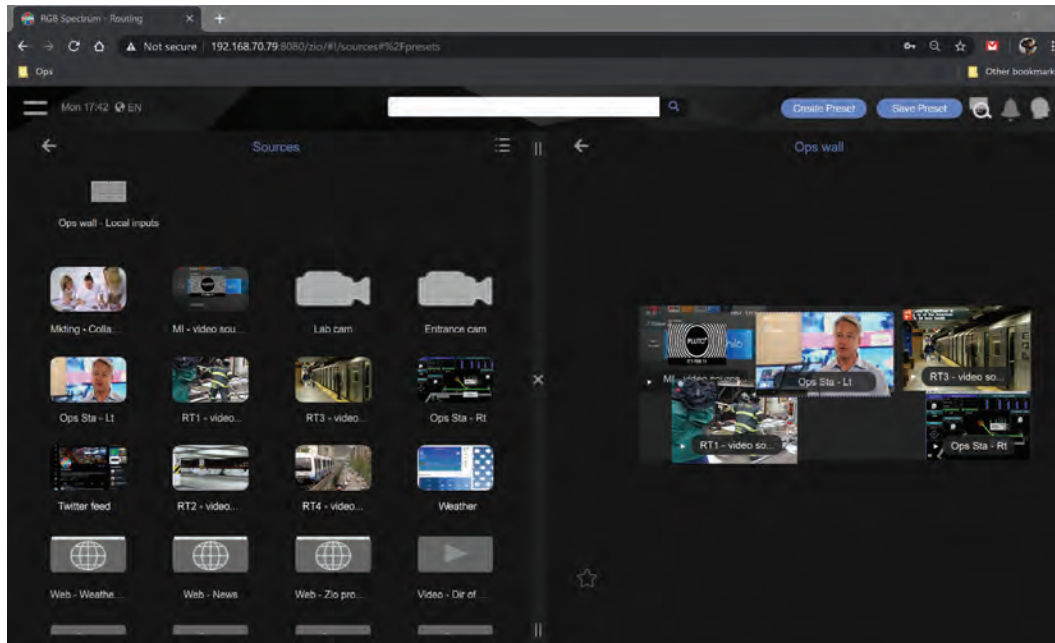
RGB Spectrum - Routing
Not secure | 192.168.70.79:8080/zio/#!/sources#%2Fpresets
Ops
Other bookmarks
Mon 17:42 EN
Create Preset
Save Preset
Sources
Ops wall
Ops wall - Local inputs
Mkting - Colla...
MI - video sou...
Lab cam
Entrance cam
Ops Sta - Lt
RT1 - video...
RT3 - video...
Ops Sta - Rt
Twitter feed
RT2 - video...
RT4 - video...
Weather
Web - Weathe...
Web - News
Web - Zio pro...
Video - Dir of...
MI - video source
Ops Sta - Lt
RT3 - video so...
RT1 - video so...
Ops Sta - Rt